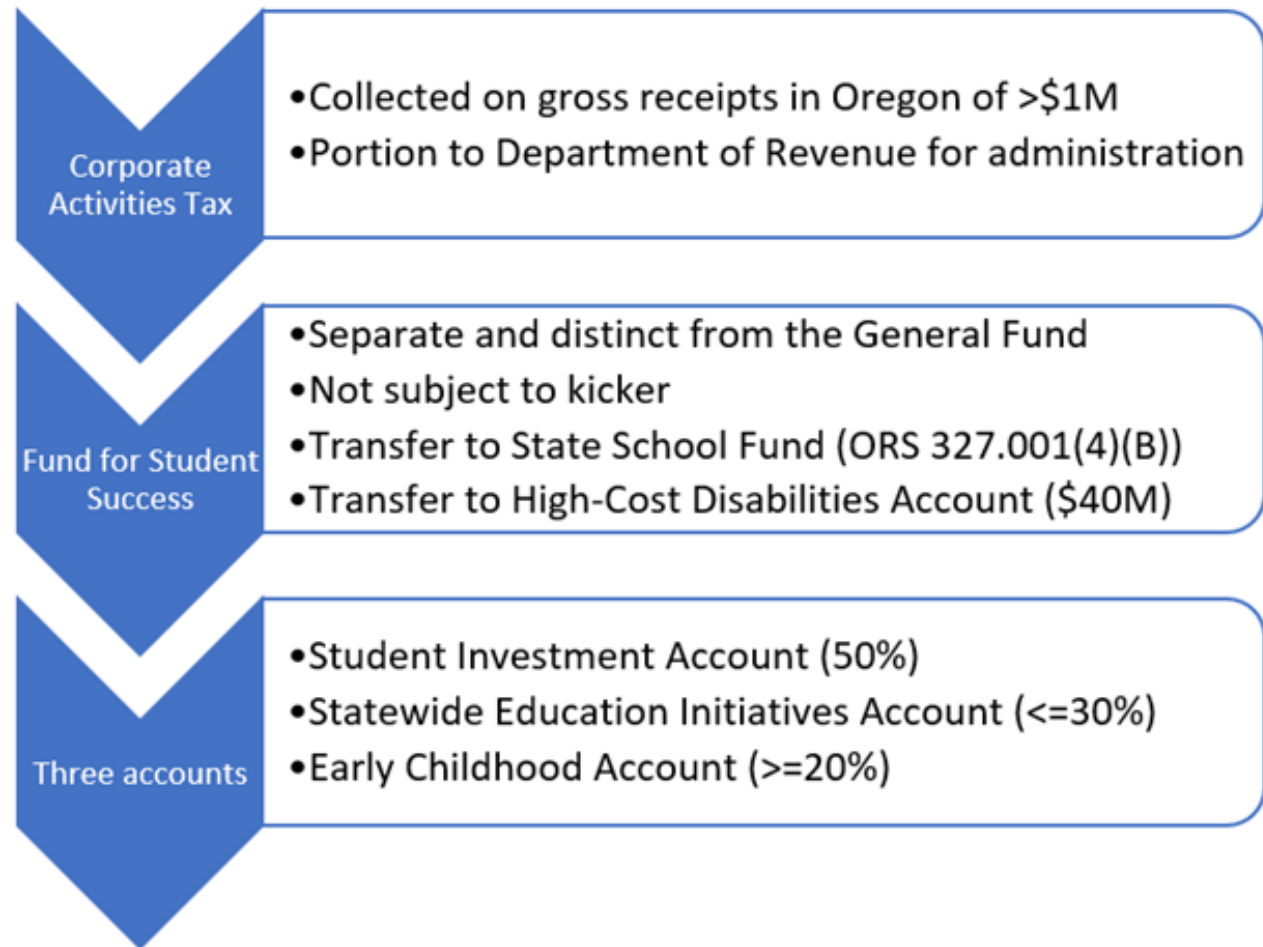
Corporate Activities Tax

•Collected on gross receipts in Oregon of >$1M
•Portion to Department of Revenue for administration

Fund for Student Success

•Separate and distinct from the General Fund
•Not subject to kicker
•Transfer to State School Fund (ORS 327.001(4)(B))
•Transfer to High-Cost Disabilities Account ($40M)

Three accounts

•Student Investment Account (50%)
•Statewide Education Initiatives Account (<=30%)
•Early Childhood Account (>=20%)